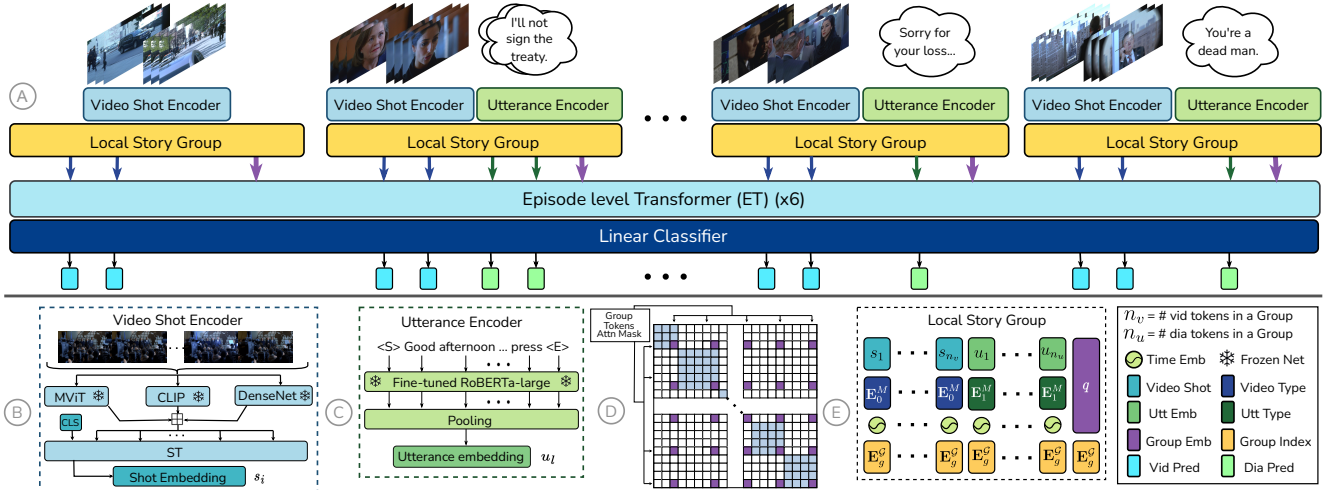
I'll not sign the treaty.

Sorry for your loss...

You're a dead man.

A

Video Shot Encoder

Video Shot Encoder

Utterance Encoder

Video Shot Encoder

Utterance Encoder

Video Shot Encoder

Utterance Encoder

Local Story Group

Local Story Group

Local Story Group

Local Story Group

Episode level Transformer (ET) (x6)

Linear Classifier

B

Video Shot Encoder

MViT

CLIP

DenseNet

CLS

ST

Shot Embedding $s_i$

C

Utterance Encoder

<S> Good afternoon ... press <E>

Fine-tuned RoBERTa-large

Pooling

Utterance embedding $u_l$

D

Group Tokens Attn Mask

E

Local Story Group

$s_1$ $s_{n_v}$ $u_1$ $u_{n_u}$ $q$

$\mathbf{E}_0^M$ $\mathbf{E}_0^M$ $\mathbf{E}_1^M$ $\mathbf{E}_1^M$

$\mathbf{E}_g^{\mathcal{G}}$ $\mathbf{E}_g^{\mathcal{G}}$ $\mathbf{E}_g^{\mathcal{G}}$ $\mathbf{E}_g^{\mathcal{G}}$ $\mathbf{E}_g^{\mathcal{G}}$

$n_v$ = # vid tokens in a Group
$n_u$ = # dia tokens in a Group

Time Emb
Frozen Net
Video Shot
Video Type
Utt Emb
Utt Type
Group Emb
Group Index
Vid Pred
Dia Pred